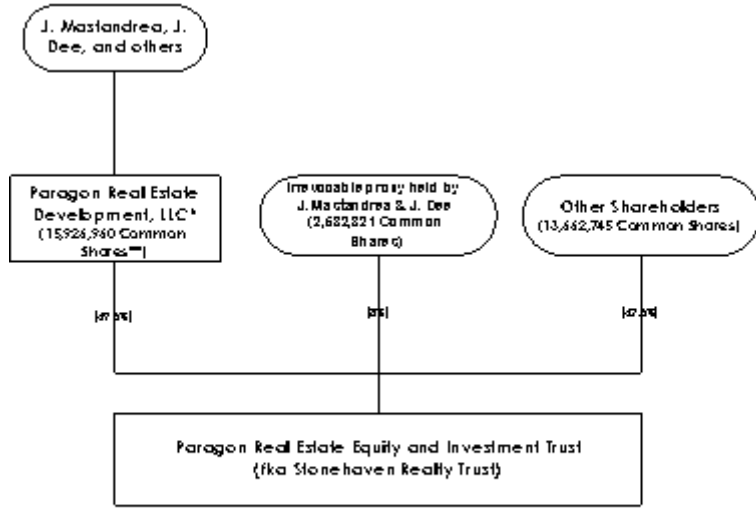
J. Mastandrea, J. Dee, and others

Paragon Real Estate Development, LLC\* (15,926,960 Common Shares\*\*)

Irrevocable proxy held by J. Mastandrea & J. Dee (2,682,821 Common Shares)

Other Shareholders (13,662,745 Common Shares)

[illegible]

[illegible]

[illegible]

Paragon Real Estate Equity and Investment Trust (fka Stonehaven Realty Trust)